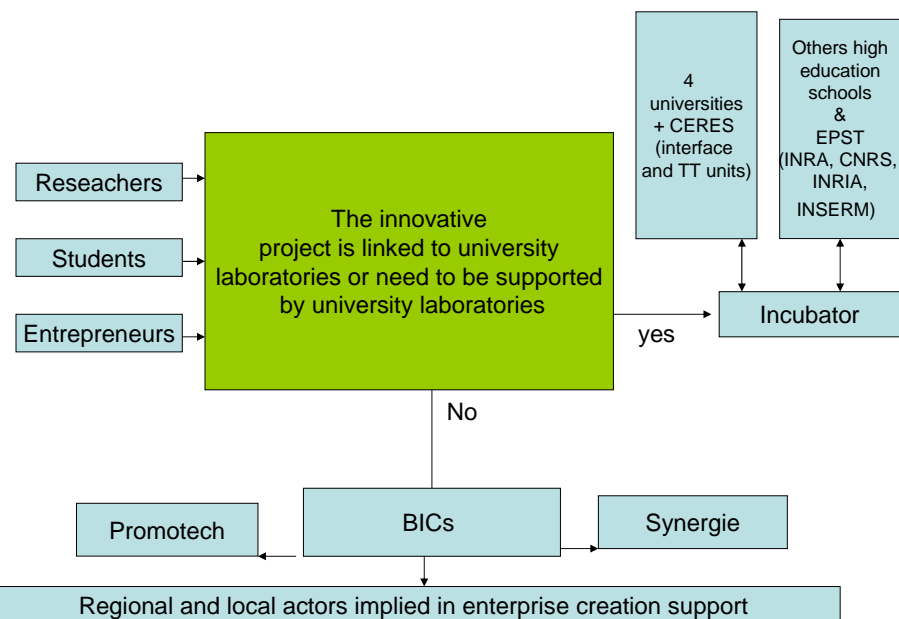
Reseachers

Students

Entrepreneurs

The innovative project is linked to university laboratories or need to be supported by university laboratories

4 universities + CERES (interface and TT units)

Others high education schools & EPST (INRA, CNRS, INRIA, INSERM)

yes

Incubator

No

Promotech

BICs

Synergie

Regional and local actors implied in enterprise creation support